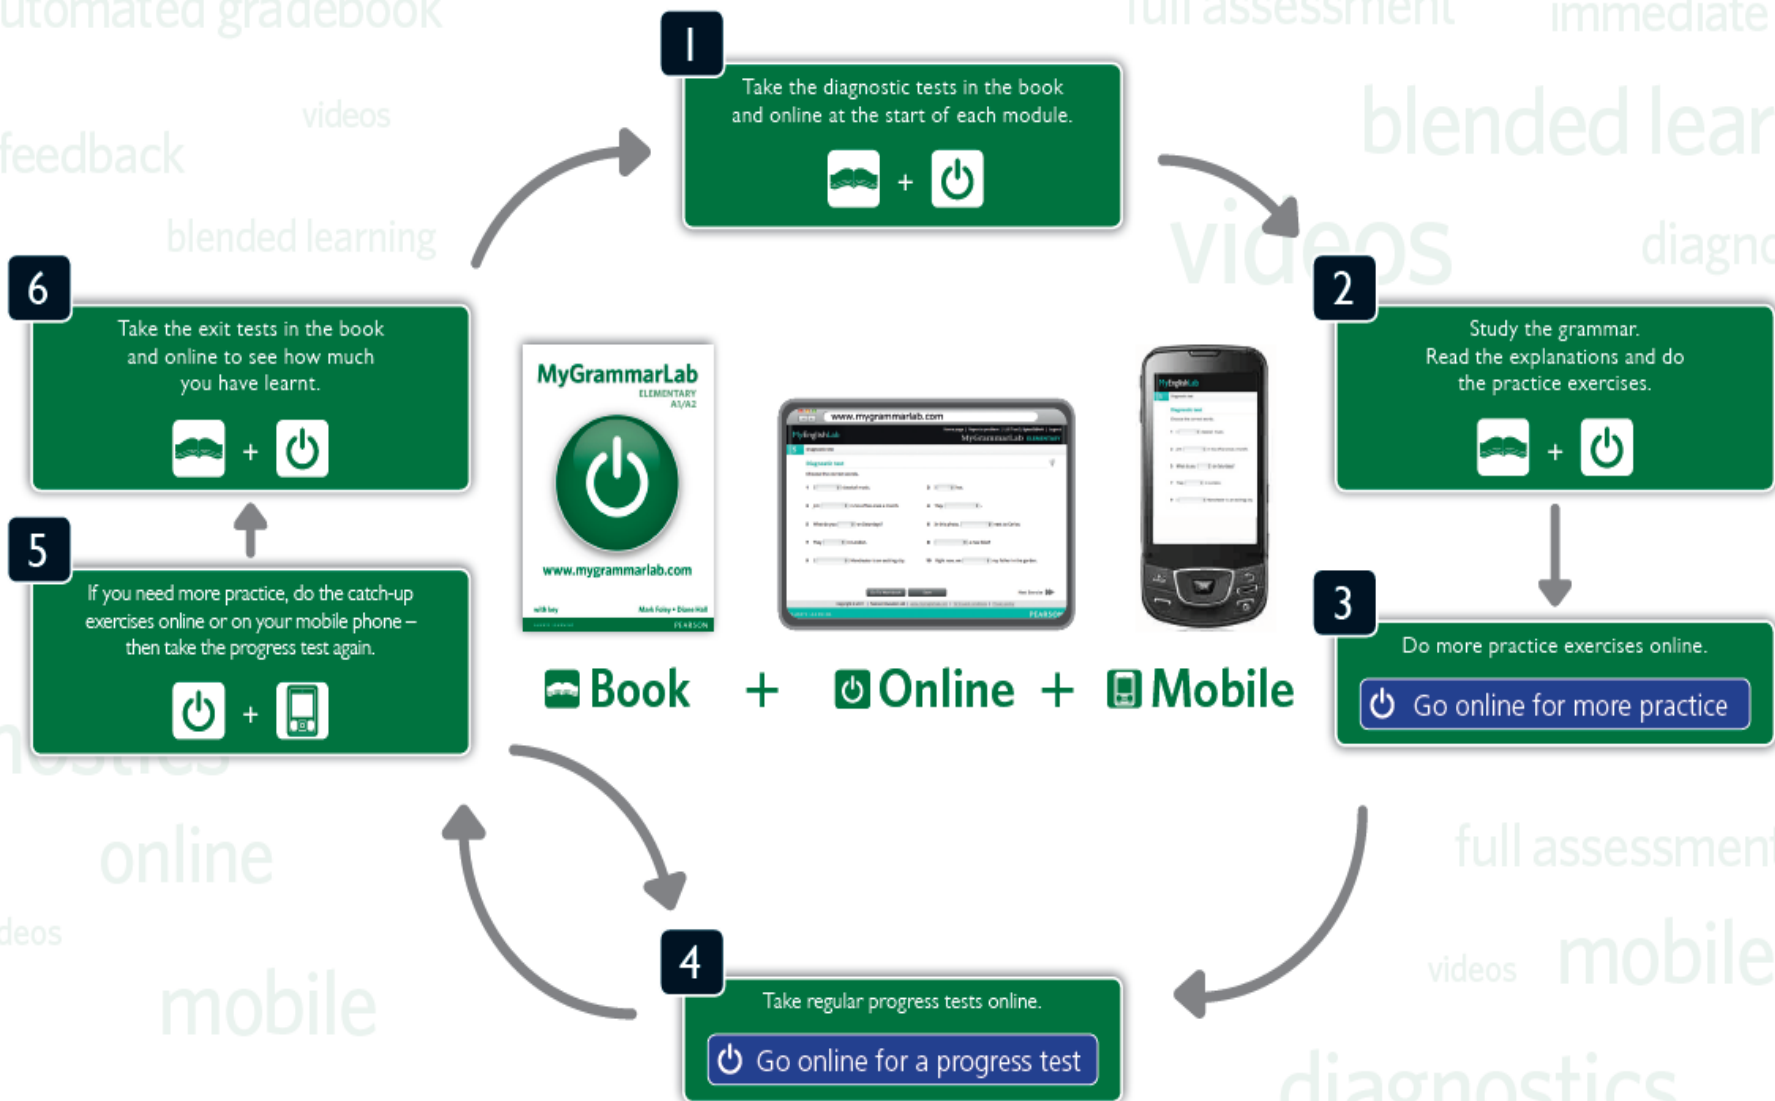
utomated gradebook
full assessment
immediate
videos
feedback
blended lear
blended learning
videos
diagno

1
Take the diagnostic tests in the book and online at the start of each module.
+

2
Study the grammar. Read the explanations and do the practice exercises.
+

3
Do more practice exercises online.
Go online for more practice

4
Take regular progress tests online.
Go online for a progress test

5
If you need more practice, do the catch-up exercises online or on your mobile phone – then take the progress test again.
+

6
Take the exit tests in the book and online to see how much you have learnt.
+

MyGrammarLab
ELEMENTARY
A1/A2
www.mygrammarlab.com
with key
Mark Foley • Diane Hall
PEARSON

www.mygrammarlab.com
MyEnglishLab
MyGrammarLab ELEMENTARY
PEARSON

MyEnglishLab

Book + Online + Mobile

online
deos
mobile
full assessment
videos
mobile
diagnostics